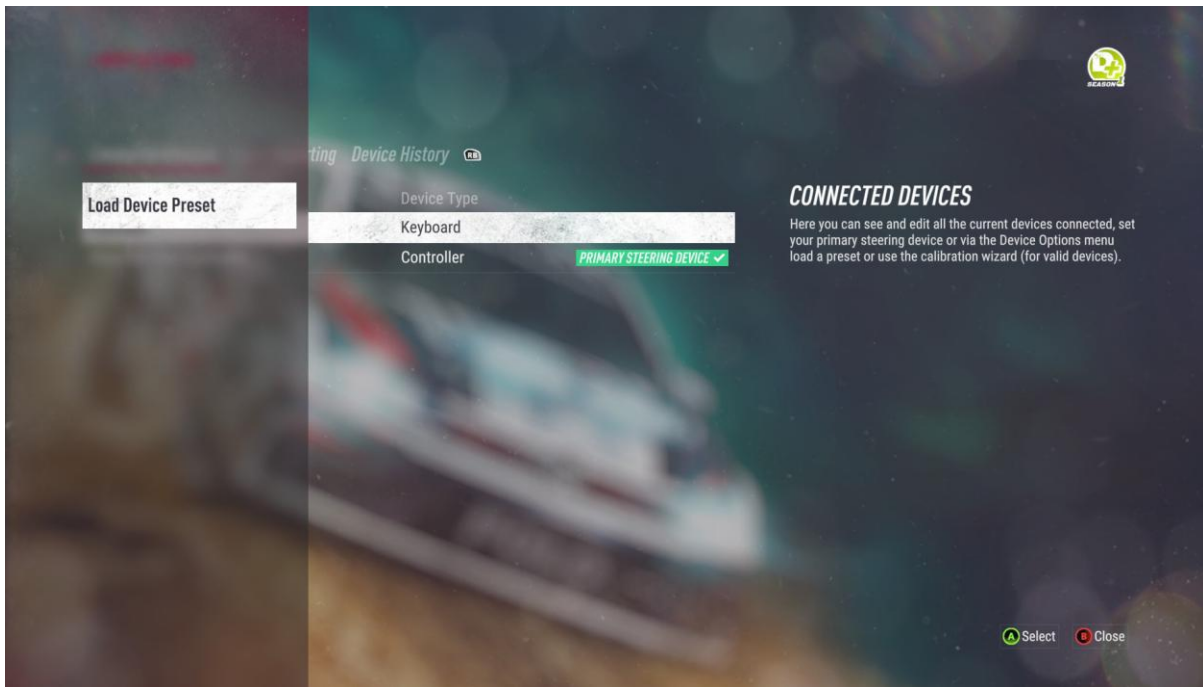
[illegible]

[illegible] rting Device History RB

Load Device Preset

Device Type

Keyboard

Controller PRIMARY STEERING DEVICE ✓

CONNECTED DEVICES

Here you can see and edit all the current devices connected, set your primary steering device or via the Device Options menu load a preset or use the calibration wizard (for valid devices).

SEASON

A Select B Close